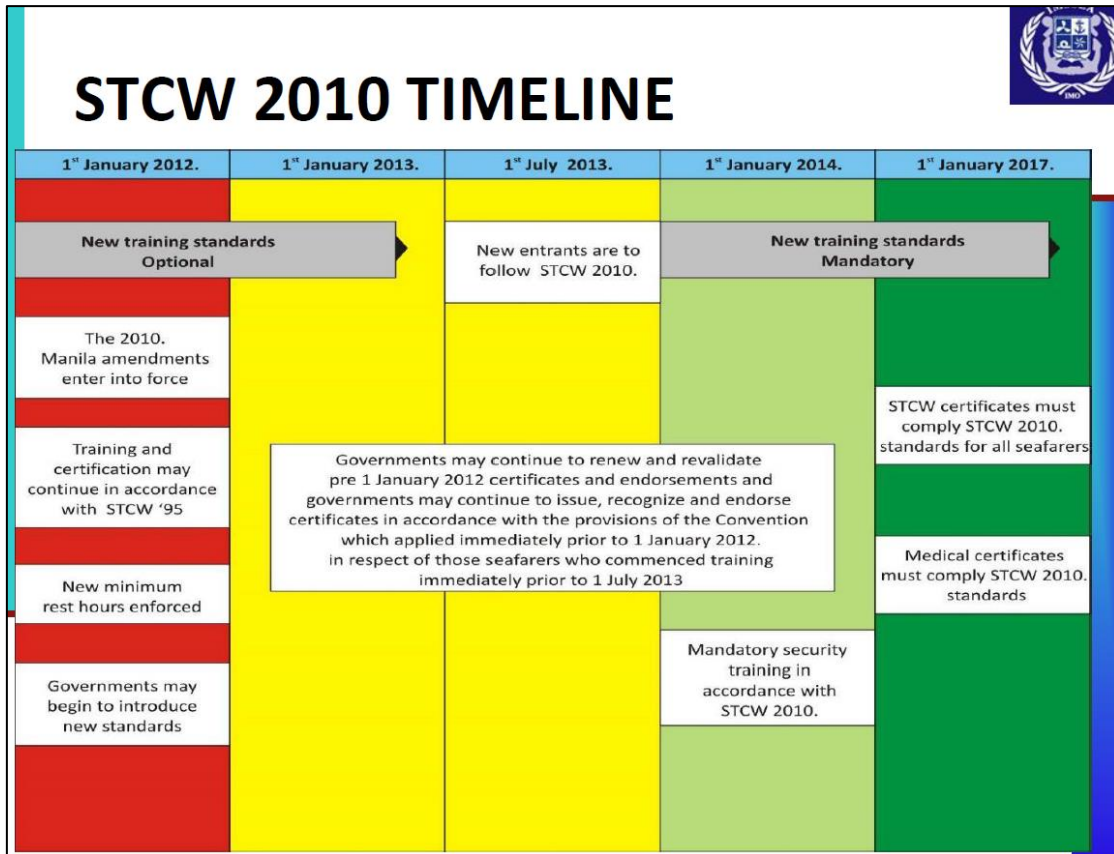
IMO

STCW 2010 TIMELINE

| 1$^{st}$ January 2012. | 1$^{st}$ January 2013. | 1$^{st}$ July 2013. | 1$^{st}$ January 2014. | 1$^{st}$ January 2017. |
|---|---|---|---|---|

New training standards Optional

New entrants are to follow STCW 2010.

New training standards Mandatory

The 2010. Manila amendments enter into force

Training and certification may continue in accordance with STCW '95

New minimum rest hours enforced

Governments may begin to introduce new standards

Governments may continue to renew and revalidate pre 1 January 2012 certificates and endorsements and governments may continue to issue, recognize and endorse certificates in accordance with the provisions of the Convention which applied immediately prior to 1 January 2012. in respect of those seafarers who commenced training immediately prior to 1 July 2013

Mandatory security training in accordance with STCW 2010.

STCW certificates must comply STCW 2010. standards for all seafarers

Medical certificates must comply STCW 2010. standards